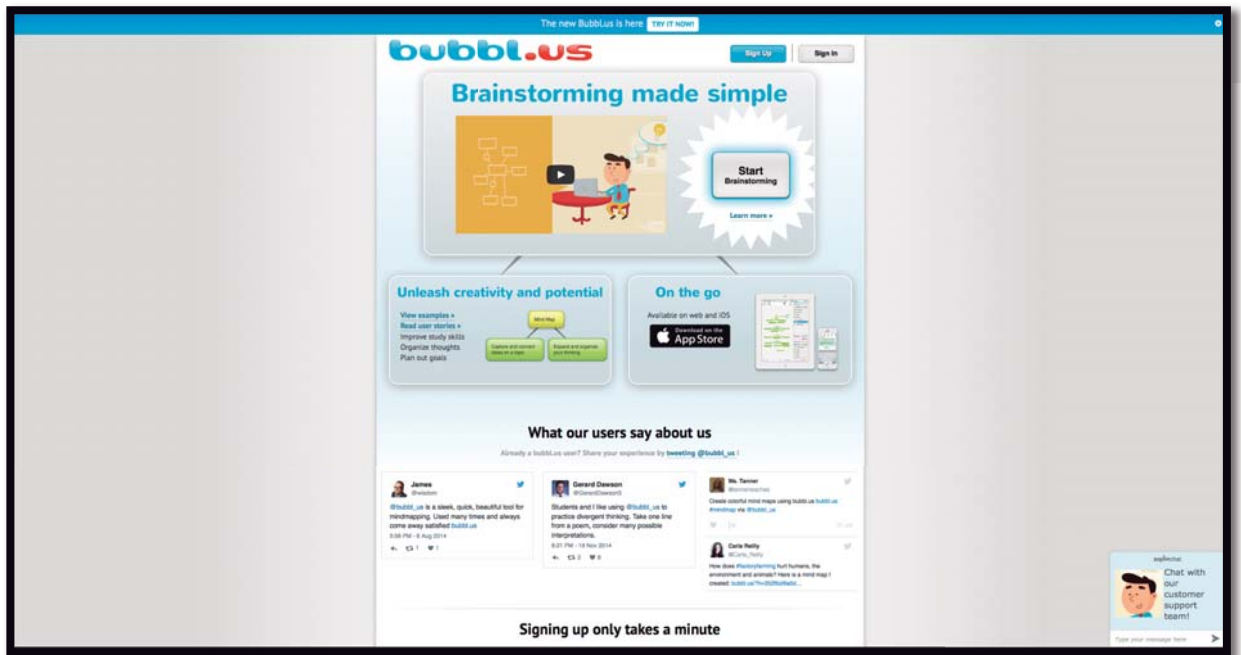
The new Bubbl.us is here TRY IT NOW!

bubbl.us

Sign Up Sign In

Brainstorming made simple

Start Brainstorming

Learn more »

Unleash creativity and potential

View examples »
Read user stories »
Improve study skills
Organize thoughts
Plan out goals

Mind Map

Explore and connect ideas on a topic

Expand and organize your thinking

On the go

Available on web and iOS

Download on the App Store

What our users say about us

Already a bubbl.us user? Share your experience by tweeting @bubbl_us !

James
@wisdom

@bubbl_us is a sleek, quick, beautiful tool for mindmapping. Used many times and always come away satisfied bubbl.us
5:56 PM - 6 Aug 2014

Gerard Dawson
@GerardDawson3

Students and I like using @bubbl_us to practice divergent thinking. Take one line from a poem, consider many possible interpretations.
8:21 PM - 13 Nov 2014

Ms. Tanner
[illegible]

Create colorful mind maps using bubbl.us bubbl.us #mindmap via @bubbl_us

Carla Reilly
@Carla_Reilly

How does #factoryfarming hurt humans, the environment and animals? Here is a mind map I created: bubbl.us/?h=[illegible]

Signing up only takes a minute

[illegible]

Chat with our customer support team!

Type your message here